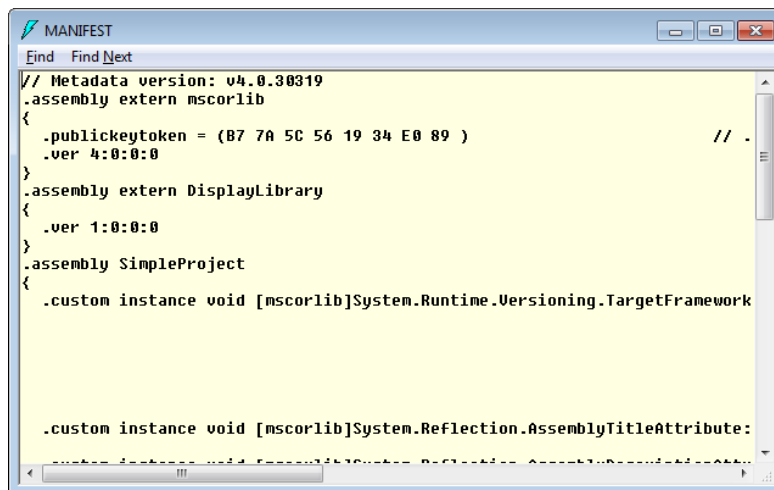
MANIFEST

Find Find Next

// Metadata version: v4.0.30319
.assembly extern mscorlib
{
  .publickeytoken = (B7 7A 5C 56 19 34 E0 89 )                         // .
  .ver 4:0:0:0
}
.assembly extern DisplayLibrary
{
  .ver 1:0:0:0
}
.assembly SimpleProject
{
  .custom instance void [mscorlib]System.Runtime.Versioning.TargetFramework

  .custom instance void [mscorlib]System.Reflection.AssemblyTitleAttribute:

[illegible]